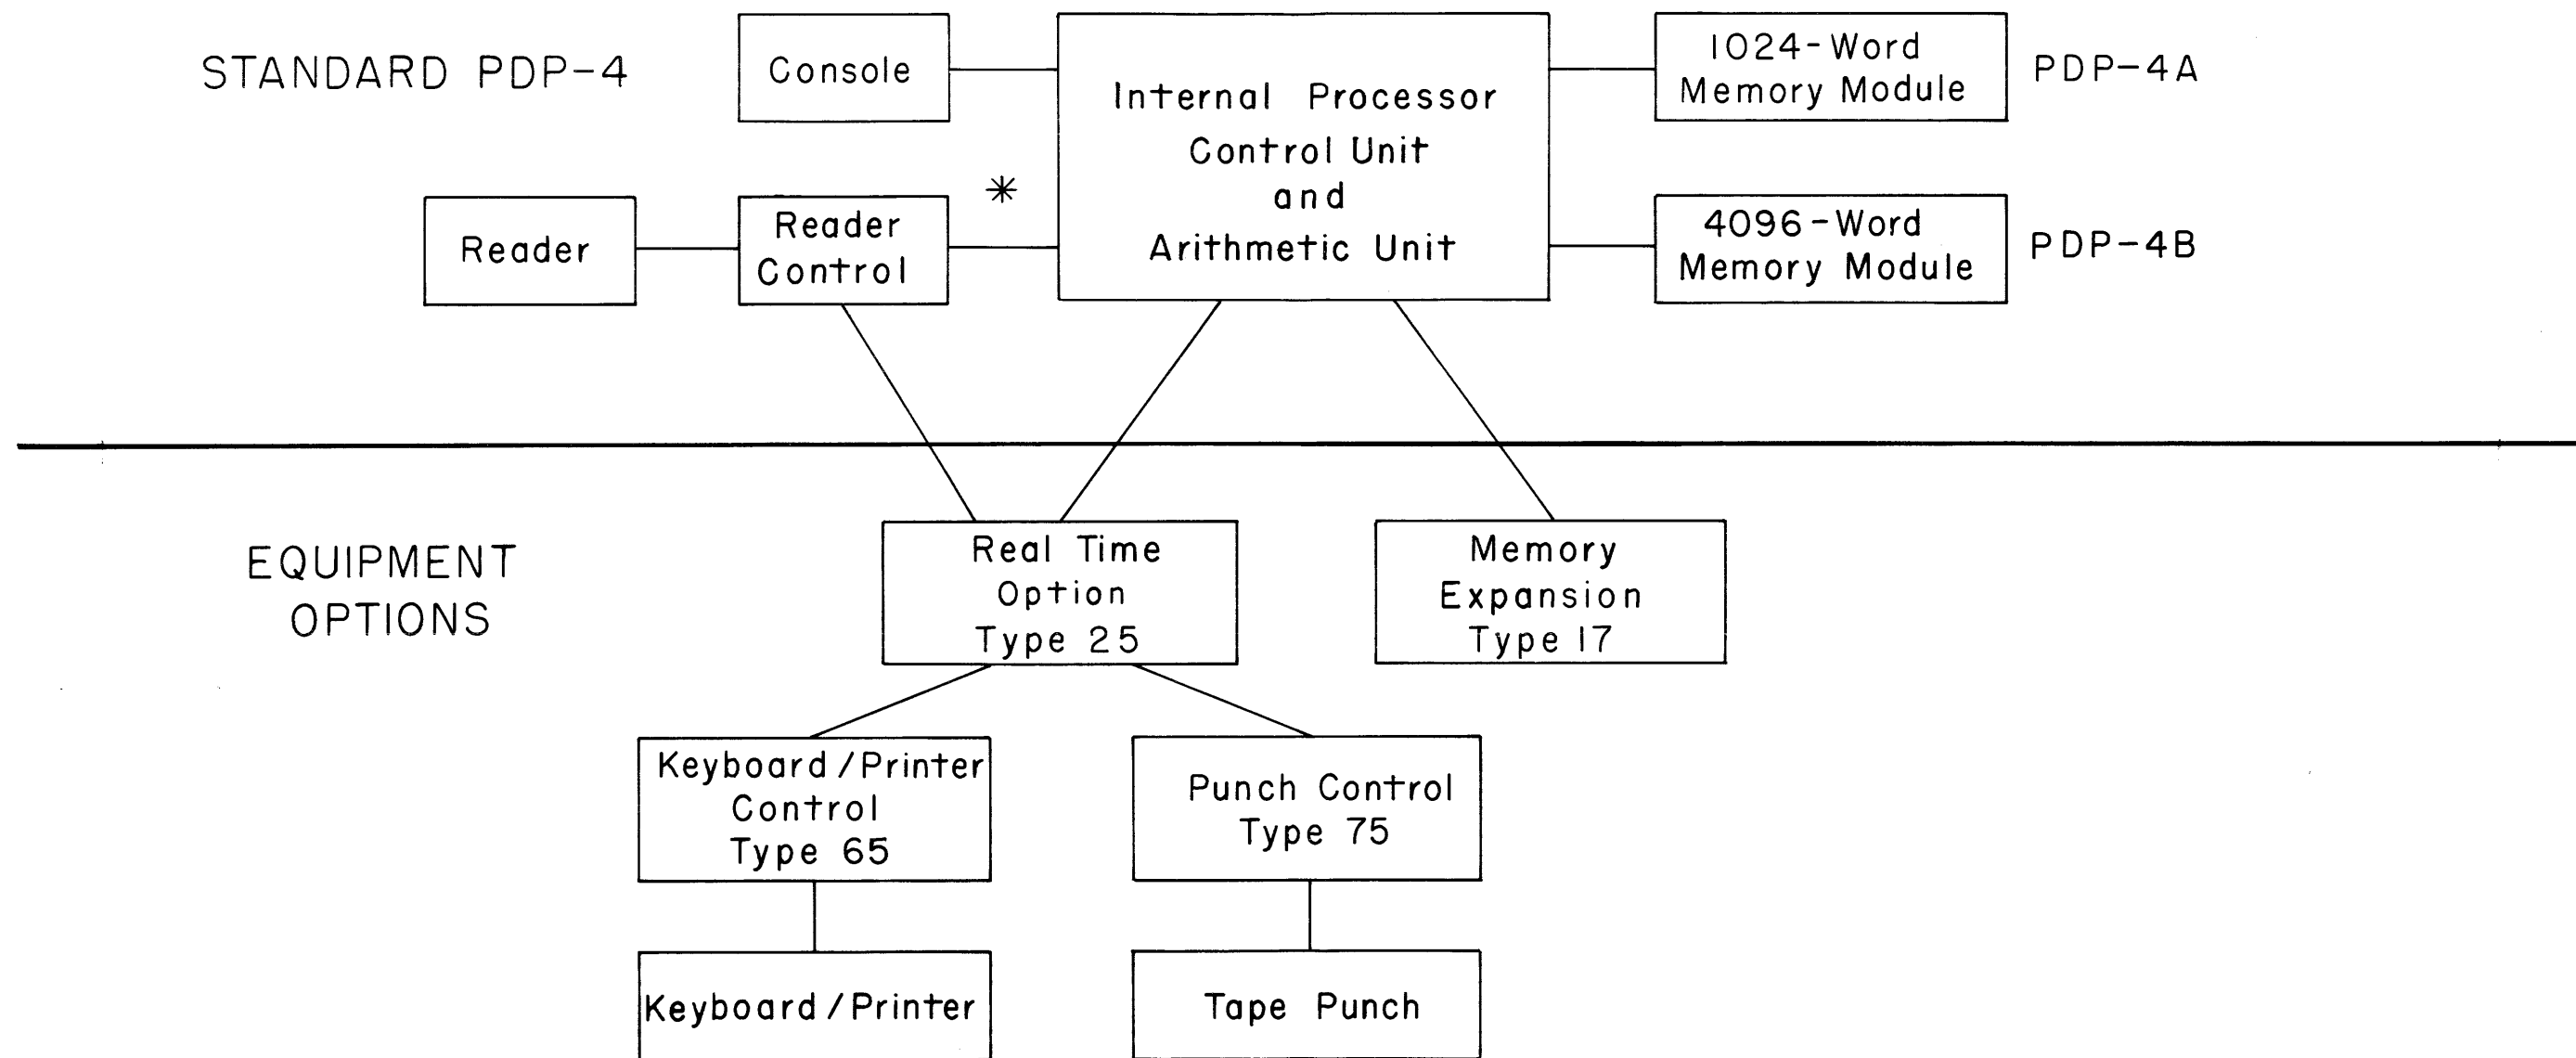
STANDARD PDP-4

Console

Internal Processor Control Unit and Arithmetic Unit

1024-Word Memory Module

PDP-4A

Reader

Reader Control

*

4096-Word Memory Module

PDP-4B

EQUIPMENT OPTIONS

Real Time Option Type 25

Memory Expansion Type 17

Keyboard/Printer Control Type 65

Punch Control Type 75

Keyboard/Printer

Tape Punch